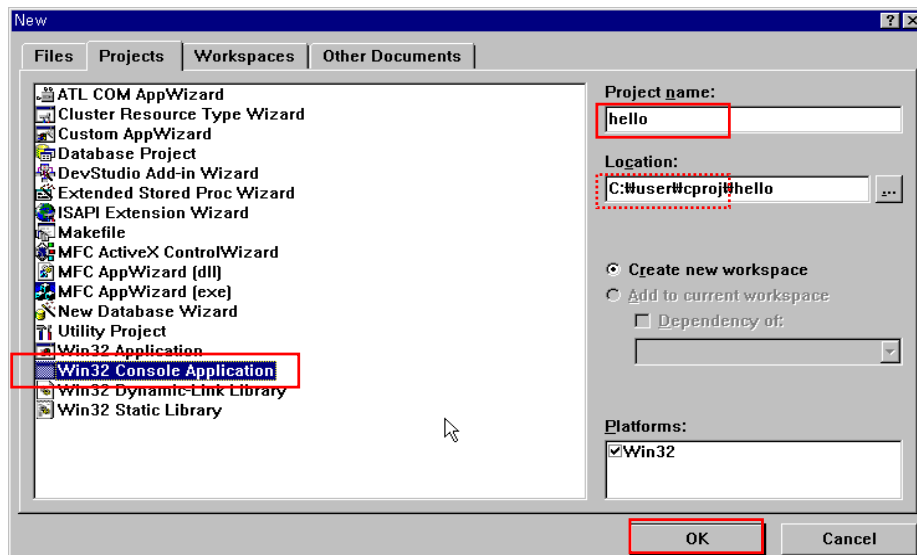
New

?

X

Files

Projects

Workspaces

Other Documents

ATL COM AppWizard
Cluster Resource Type Wizard
Custom AppWizard
Database Project
DevStudio Add-in Wizard
Extended Stored Proc Wizard
ISAPI Extension Wizard
Makefile
MFC ActiveX ControlWizard
MFC AppWizard (dll)
MFC AppWizard (exe)
New Database Wizard
Utility Project
Win32 Application
Win32 Console Application
Win32 Dynamic-Link Library
Win32 Static Library

Project name:

hello

Location:

C:₩user₩cproj₩hello

...

Create new workspace

Add to current workspace

Dependency of:

Platforms:

Win32

OK

Cancel